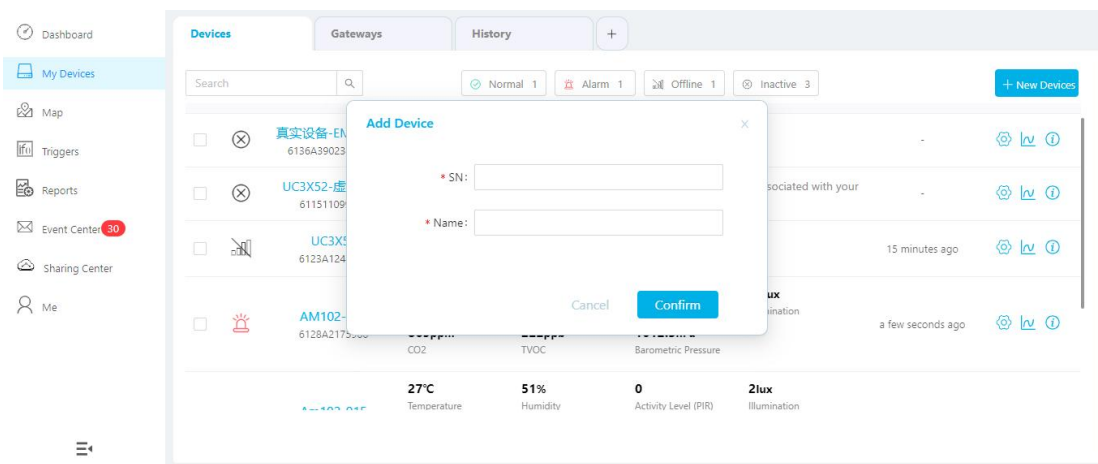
Dashboard

My Devices

Map

Triggers

Reports

Event Center 30

Sharing Center

Me

Devices | Gateways | History | +

Search

Normal 1 | Alarm 1 | Offline 1 | Inactive 3

+ New Devices

真实设备-EM
6136A39023

UC3X52-虚
611511090

UC3X5
6123A124

AM102-
6128A2175

Add Device

* SN:

* Name:

Cancel

Confirm

sociated with your

-

-

15 minutes ago

lux
ination

a few seconds ago

CO2

TVOC

Barometric Pressure

27℃
Temperature

51%
Humidity

0
Activity Level (PIR)

2lux
Illumination

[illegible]